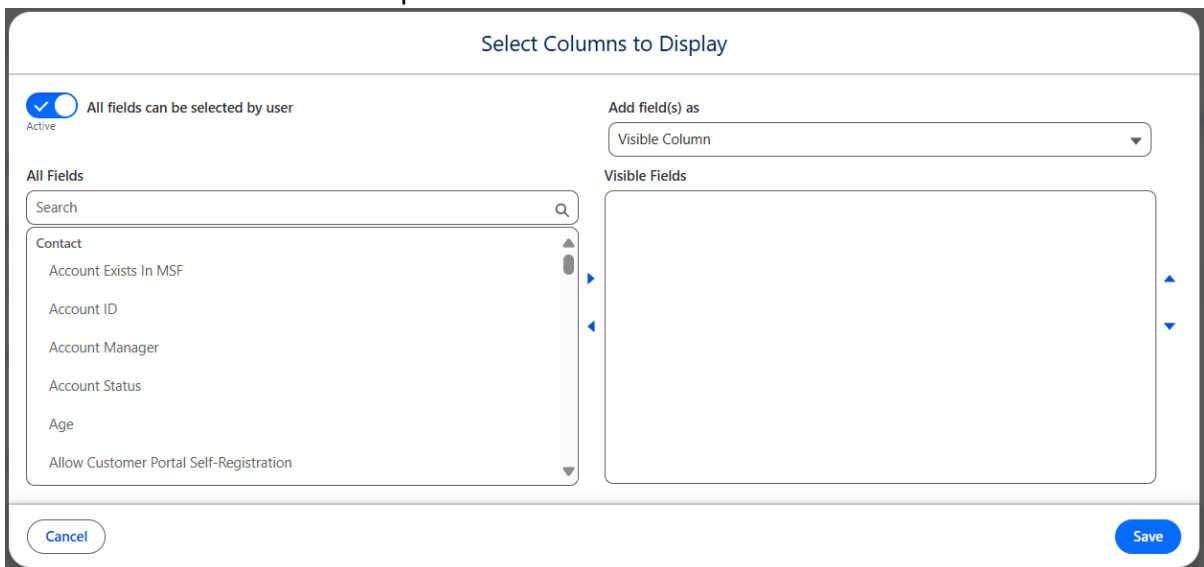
Select Columns to Display

All fields can be selected by user
Active

Add field(s) as
Visible Column

All Fields
Search

Contact
Account Exists In MSF
Account ID
Account Manager
Account Status
Age
Allow Customer Portal Self-Registration

Visible Fields

Cancel
Save